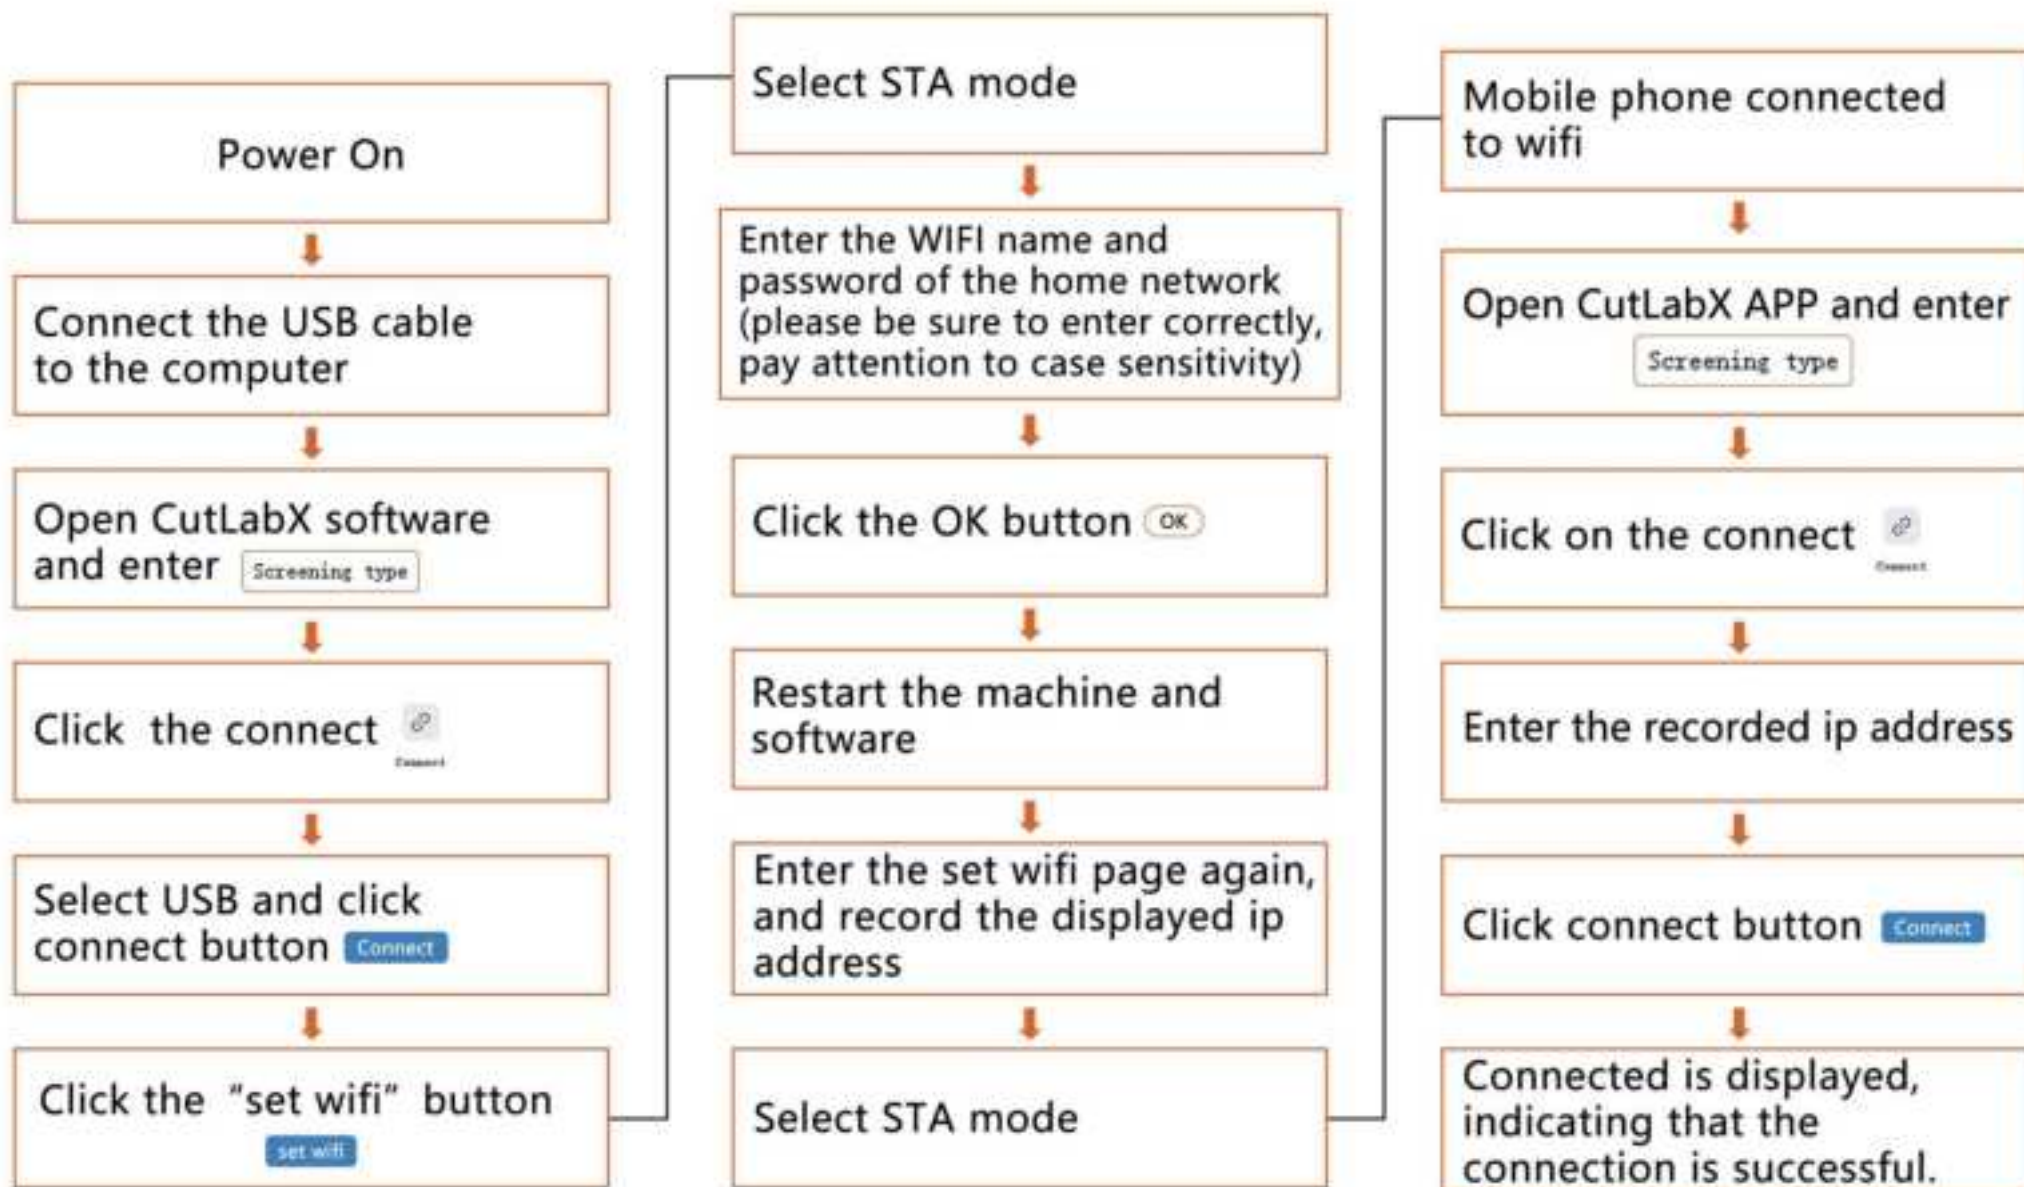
Power On

Connect the USB cable to the computer

Open CutLabX software and enter Screening type

Click the connect Connect

Select USB and click connect button Connect

Click the “set wifi” button set wifi

Select STA mode

Enter the WIFI name and password of the home network (please be sure to enter correctly, pay attention to case sensitivity)

Click the OK button OK

Restart the machine and software

Enter the set wifi page again, and record the displayed ip address

Select STA mode

Mobile phone connected to wifi

Open CutLabX APP and enter Screening type

Click on the connect Connect

Enter the recorded ip address

Click connect button Connect

Connected is displayed, indicating that the connection is successful.